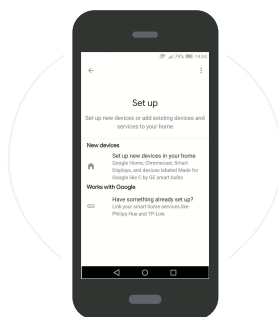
74% 10:00

Set up

Set up new devices or add existing devices and services to your home

New devices

Set up new devices in your home
Google Home, Chromecast, Smart Displays, and devices labeled Made for Google like C by GE smart bulbs

Works with Google

Have something already set up?
Link your smart home services like Philips Hue and TP-Link